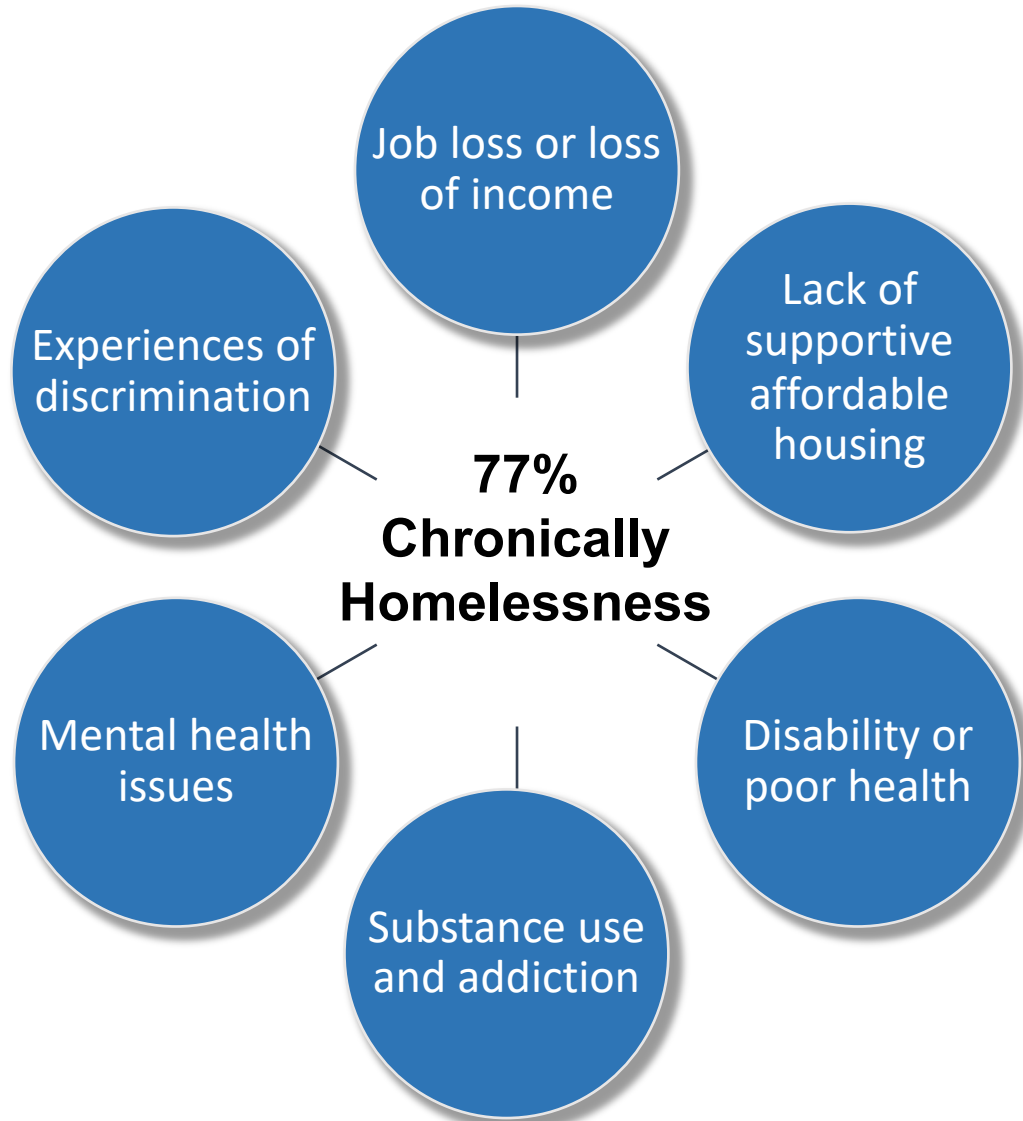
77% Chronically Homelessness

Job loss or loss of income

Lack of supportive affordable housing

Disability or poor health

Substance use and addiction

Mental health issues

Experiences of discrimination